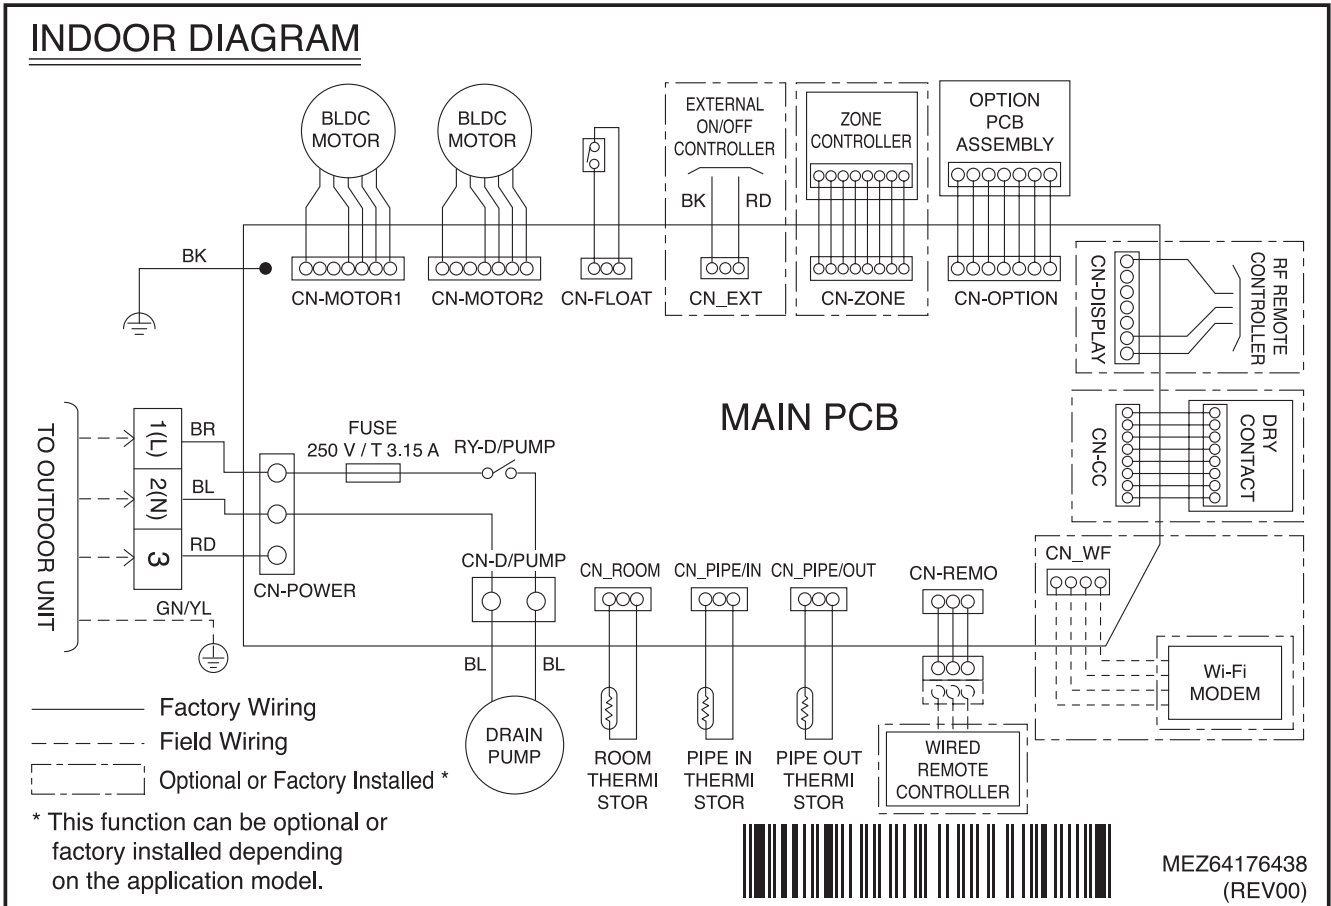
INDOOR DIAGRAM

BLDC MOTOR

BLDC MOTOR

EXTERNAL ON/OFF CONTROLLER

BK RD

ZONE CONTROLLER

OPTION PCB ASSEMBLY

BK

CN-MOTOR1 CN-MOTOR2 CN-FLOAT CN_EXT CN-ZONE CN-OPTION

CN-DISPLAY

RF REMOTE CONTROLLER

MAIN PCB

CN-CC

DRY CONTACT

TO OUTDOOR UNIT

1(L) BR

2(N) BL

3 RD

FUSE 250 V / T 3.15 A

RY-D/PUMP

CN-POWER

GN/YL

CN-D/PUMP

CN_ROOM CN_PIPE/IN CN_PIPE/OUT CN-REMO

CN_WF

BL BL

Wi-Fi MODEM

DRAIN PUMP

ROOM THERMI STOR

PIPE IN THERMI STOR

PIPE OUT THERMI STOR

WIRED REMOTE CONTROLLER

Factory Wiring

Field Wiring

Optional or Factory Installed *

* This function can be optional or factory installed depending on the application model.

MEZ64176438 (REV00)